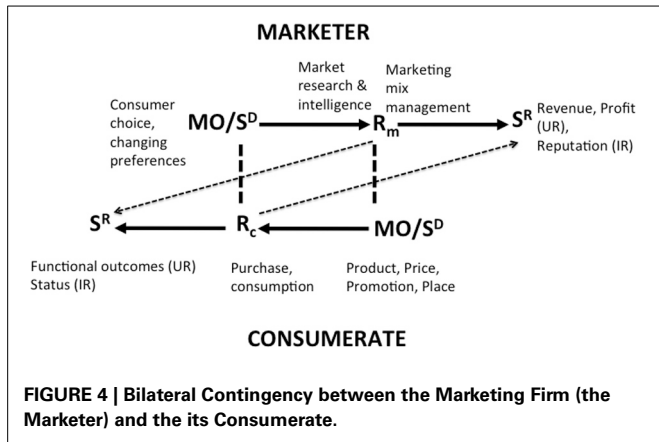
MARKETER

Consumer choice, changing preferences

$MO/S^D$

Market research & intelligence

$R_m$

Marketing mix management

$S^R$

Revenue, Profit (UR), Reputation (IR)

$S^R$

$R_c$

$MO/S^D$

Functional outcomes (UR)
Status (IR)

Purchase, consumption

Product, Price, Promotion, Place

CONSUMERATE

**FIGURE 4 | Bilateral Contingency between the Marketing Firm (the Marketer) and the its Consumerate.**